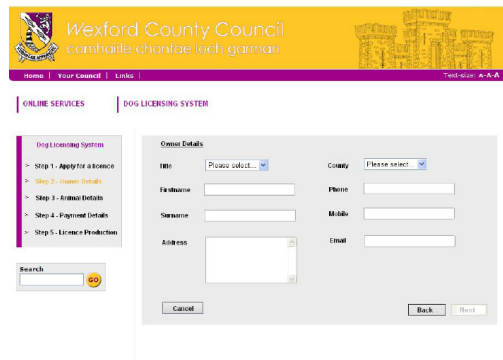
Wexford County Council
comhairle chontae loch garman

Home | Your Council | Links |

Text-size: A-A-A

ONLINE SERVICES

DOG LICENSING SYSTEM

Dog Licensing System

> Step 1 - Apply for a licence
> Step 2 - Owner Details
> Step 3 - Animal Details
> Step 4 - Payment Details
> Step 5 - Licence Production

Search

GO

Owner Details

Title Please select...

County Please select

Firstname

Phone

Surname

Mobile

Address

Email

Cancel

Back

Next